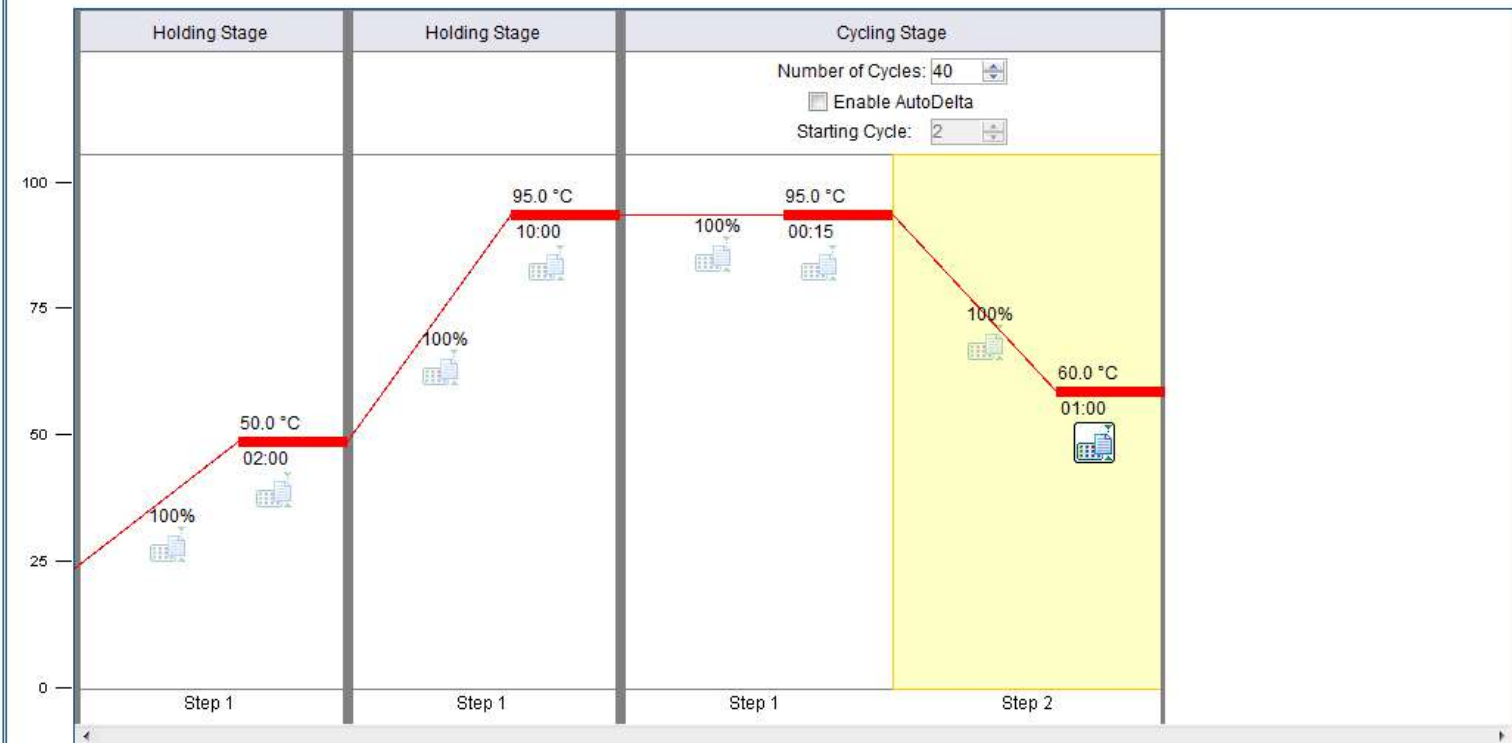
Holding Stage

Holding Stage

Cycling Stage

Number of Cycles: 40

Enable AutoDelta

Starting Cycle: 2

100

75

50

25

0

50.0 °C
02:00

100%

100%

95.0 °C
10:00

100%

95.0 °C
00:15

100%

60.0 °C
01:00

Step 1

Step 1

Step 1

Step 2